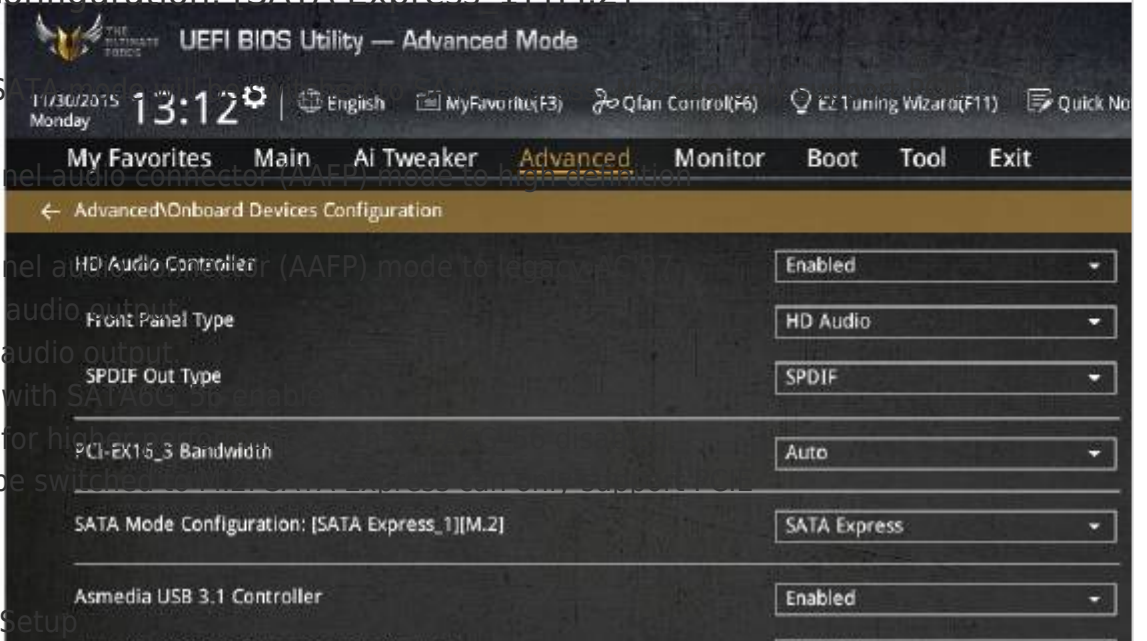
UEFI BIOS Utility — Advanced Mode

11/30/2015 Monday 13:12 | English | MyFavorite(F3) | Qfan Control(F6) | EZ Tuning Wizard(F11) | Quick No

My Favorites | Main | Ai Tweaker | Advanced | Monitor | Boot | Tool | Exit

← Advanced\Onboard Devices Configuration

HD Audio Controller | Enabled

Front Panel Type | HD Audio

SPDIF Out Type | SPDIF

PCI-EX16_3 Bandwidth | Auto

SATA Mode Configuration: [SATA Express_1][M.2] | SATA Express

Asmedia USB 3.1 Controller | Enabled

nel audio connector (AAFP) mode to high definition
nel audio connector (AAFP) mode to legacy AC'97
audio output
audio output
with SATA6G_56 enable
for high
be switched
Setup